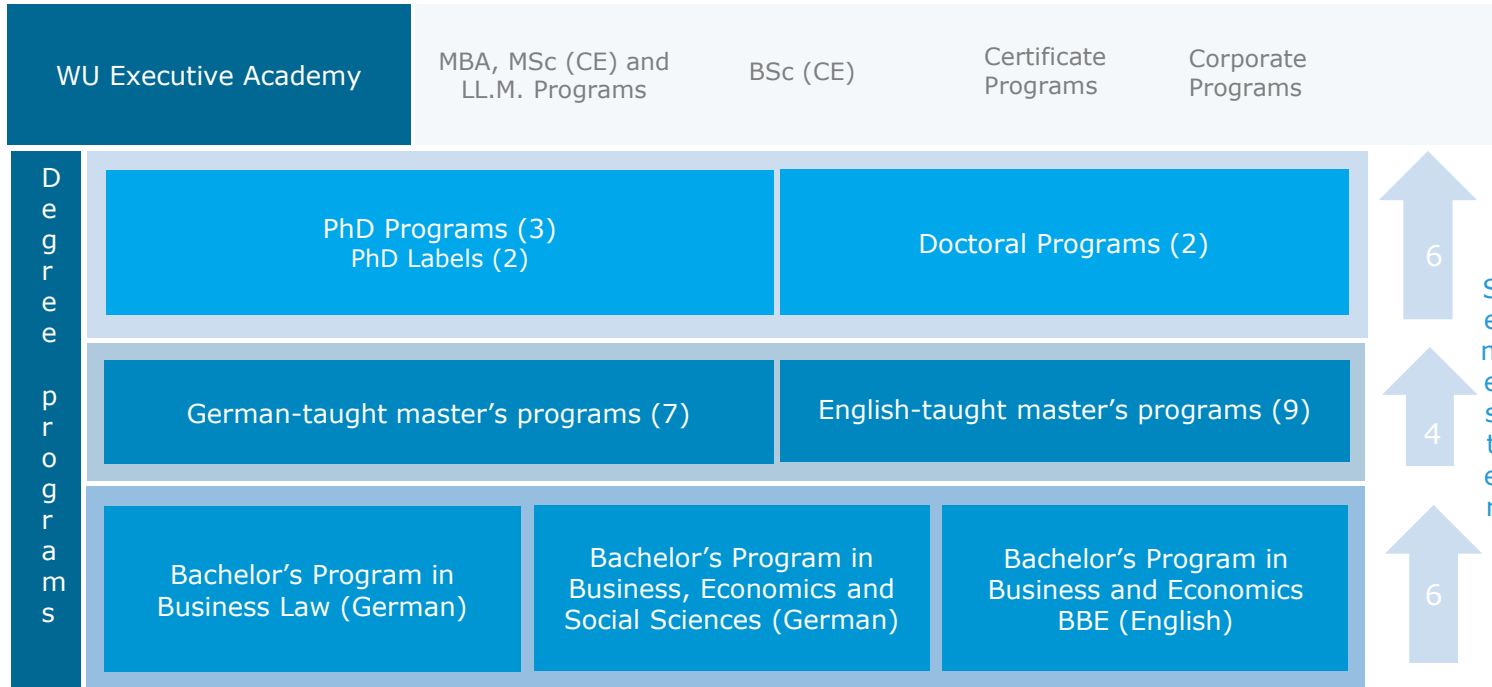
WU Executive Academy

MBA, MSc (CE) and LL.M. Programs

BSc (CE)

Certificate Programs

Corporate Programs

Degree programs

PhD Programs (3)
PhD Labels (2)

Doctoral Programs (2)

6

German-taught master’s programs (7)

English-taught master’s programs (9)

4

Bachelor’s Program in Business Law (German)

Bachelor’s Program in Business, Economics and Social Sciences (German)

Bachelor’s Program in Business and Economics BBE (English)

6

S
e
n
e
s
t
e
r